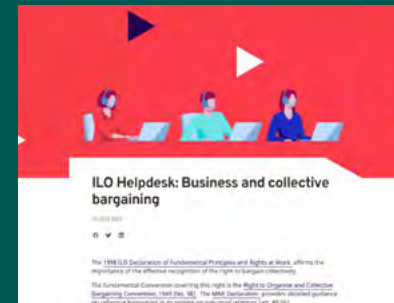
ILO Helpdesk: Business and collective bargaining

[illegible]

The 1998 ILO Declaration of Fundamental Principles and Rights at Work affirms the importance of the effective recognition of the right to bargain collectively.

The fundamental Convention covering this right is the Right to Organise and Collective Bargaining Convention, 1949 (No. 98). The MNE Declaration provides detailed guidance on collective bargaining in its section on industrial relations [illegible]